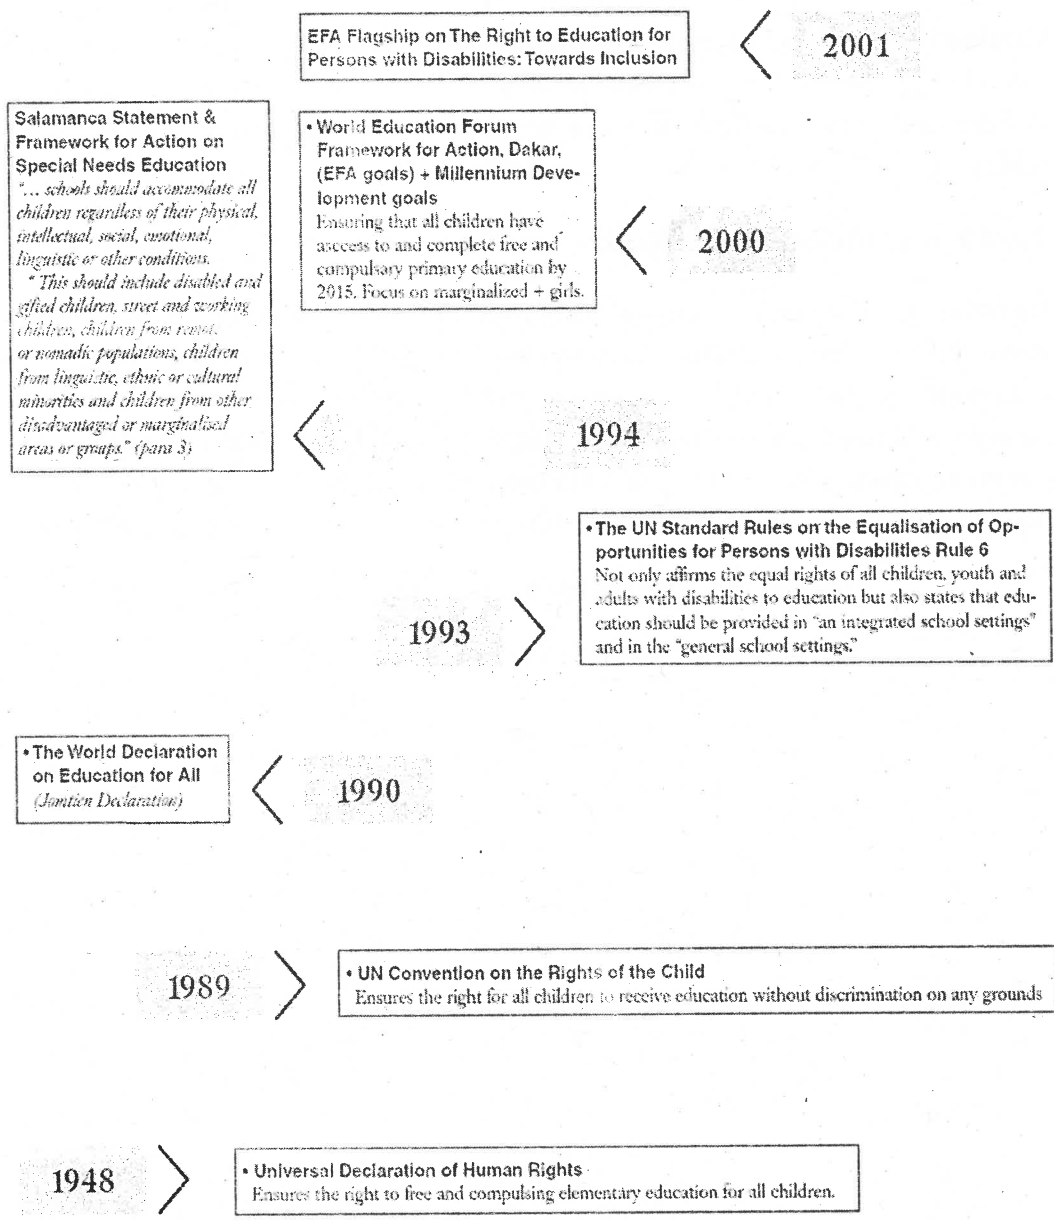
EFA Flagship on The Right to Education for Persons with Disabilities: Towards Inclusion

2001

Salamanca Statement & Framework for Action on Special Needs Education
"... schools should accommodate all children regardless of their physical, intellectual, social, emotional, linguistic or other conditions.
" This should include disabled and gifted children, street and working children, children from remote or nomadic populations, children from linguistic, ethnic or cultural minorities and children from other disadvantaged or marginalised areas or groups." (para 3)

• World Education Forum Framework for Action, Dakar, (EFA goals) + Millennium Development goals
Ensuring that all children have access to and complete free and compulsary primary education by 2015. Focus on marginalized + girls.

2000

1994

• The UN Standard Rules on the Equalisation of Opportunities for Persons with Disabilities Rule 6
Not only affirms the equal rights of all children, youth and adults with disabilities to education but also states that education should be provided in "an integrated school settings" and in the "general school settings."

1993

• The World Declaration on Education for All
(Jomtien Declaration)

1990

1989

• UN Convention on the Rights of the Child
Ensures the right for all children to receive education without discrimination on any grounds

1948

• Universal Declaration of Human Rights
Ensures the right to free and compulsing elementary education for all children.